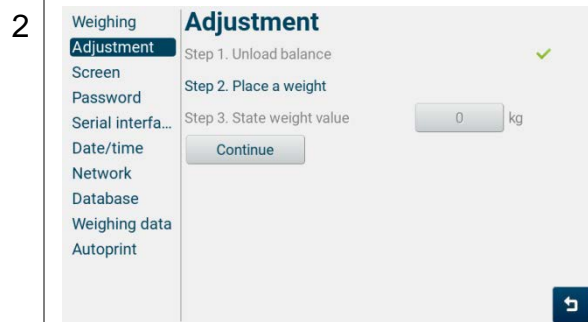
2

Weighing
Adjustment
Screen
Password
Serial interfa...
Date/time
Network
Database
Weighing data
Autoprint

Adjustment

Step 1. Unload balance ✓

Step 2. Place a weight

Step 3. State weight value 0 kg

Continue